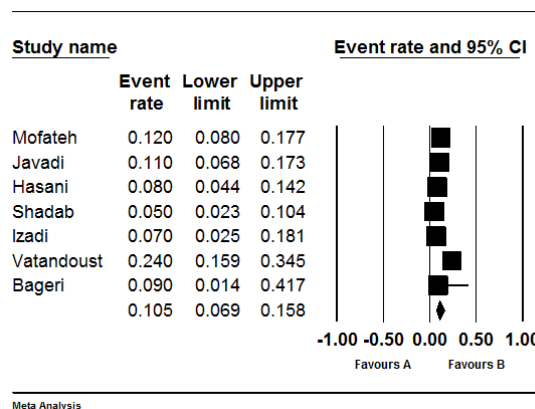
Study name

Event rate and 95% CI

| | Event rate | Lower limit | Upper limit |
|---|---|---|---|
| Mofateh | 0.120 | 0.080 | 0.177 |
| Javadi | 0.110 | 0.068 | 0.173 |
| Hasani | 0.080 | 0.044 | 0.142 |
| Shadab | 0.050 | 0.023 | 0.104 |
| Izadi | 0.070 | 0.025 | 0.181 |
| Vatandoust | 0.240 | 0.159 | 0.345 |
| Bageri | 0.090 | 0.014 | 0.417 |
| | 0.105 | 0.069 | 0.158 |

-1.00 -0.50 0.00 0.50 1.00

Favours A Favours B

Meta Analysis